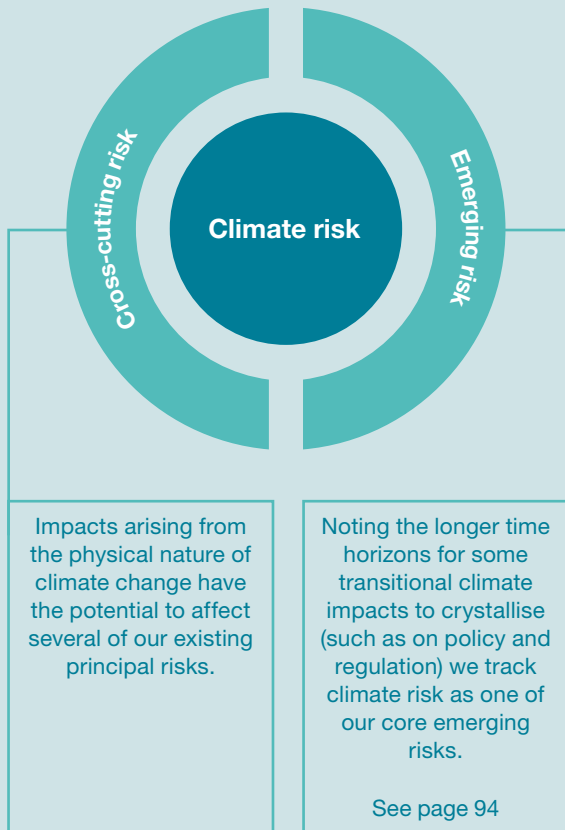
Cross-cutting risk

Climate risk

Emerging risk

Impacts arising from the physical nature of climate change have the potential to affect several of our existing principal risks.

Noting the longer time horizons for some transitional climate impacts to crystallise (such as on policy and regulation) we track climate risk as one of our core emerging risks.

See page 94